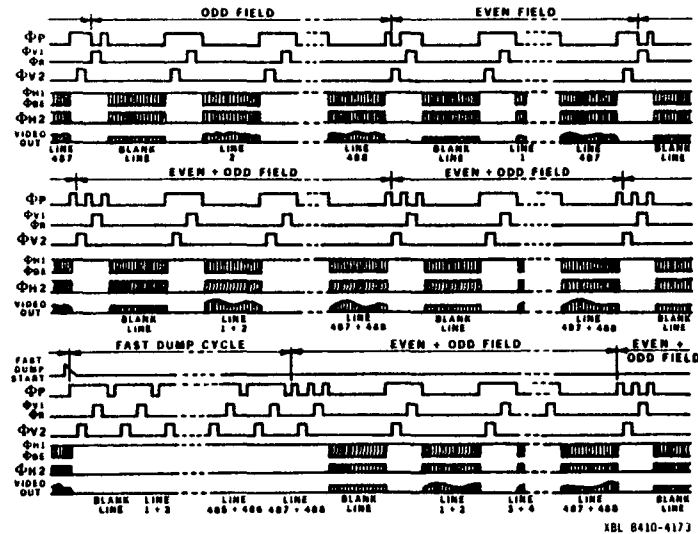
ODD FIELD
EVEN FIELD
ΦP
ΦV1
ΦR
ΦV2
ΦH1
ΦRG
ΦH2
VIDEO OUT
LINE 487
BLANK LINE
LINE 2
LINE 488
BLANK LINE
LINE 1
LINE 487
BLANK LINE

EVEN + ODD FIELD
EVEN + ODD FIELD
ΦP
ΦV1
ΦR
ΦV2
ΦH1
ΦRG
ΦH2
VIDEO OUT
BLANK LINE
LINE 1 + 2
LINE 487 + 488
BLANK LINE
LINE 487 + 488
BLANK LINE

FAST DUMP CYCLE
EVEN + ODD FIELD
EVEN + ODD FIELD
FAST DUMP START
ΦP
ΦV1
ΦR
ΦV2
ΦH1
ΦRG
ΦH2
VIDEO OUT
BLANK LINE
LINE 1 + 2
LINE 485 + 486
LINE 487 + 488
BLANK LINE
LINE 1 + 2
LINE 3 + 4
LINE 487 + 488
BLANK LINE

XBL 8410-4173